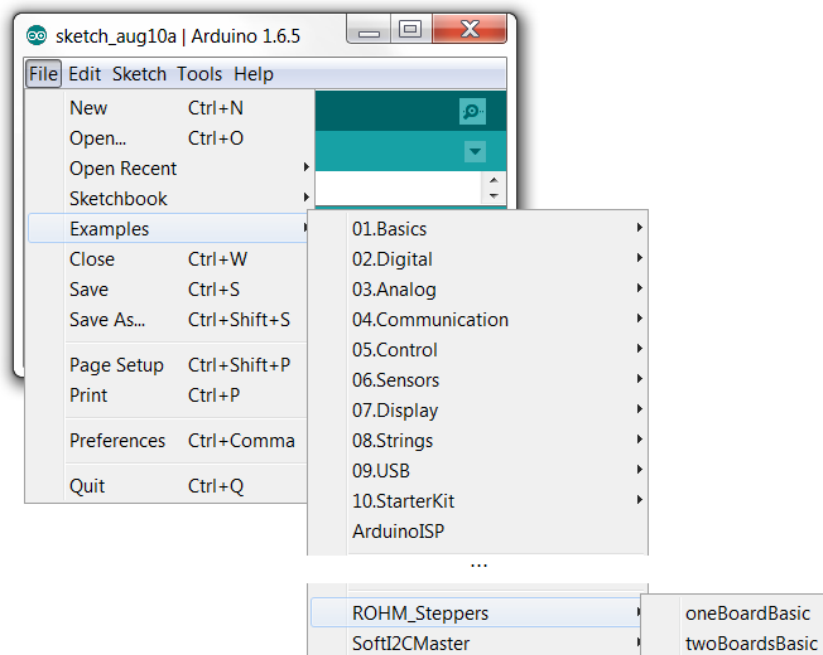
sketch_aug10a | Arduino 1.6.5

File Edit Sketch Tools Help

New Ctrl+N
Open... Ctrl+O
Open Recent
Sketchbook
Examples
Close Ctrl+W
Save Ctrl+S
Save As... Ctrl+Shift+S
Page Setup Ctrl+Shift+P
Print Ctrl+P
Preferences Ctrl+Comma
Quit Ctrl+Q

01.Basics
02.Digital
03.Analog
04.Communication
05.Control
06.Sensors
07.Display
08.Strings
09.USB
10.StarterKit
ArduinoISP
...
ROHM_Steppers
SoftI2CMaster

oneBoardBasic
twoBoardsBasic